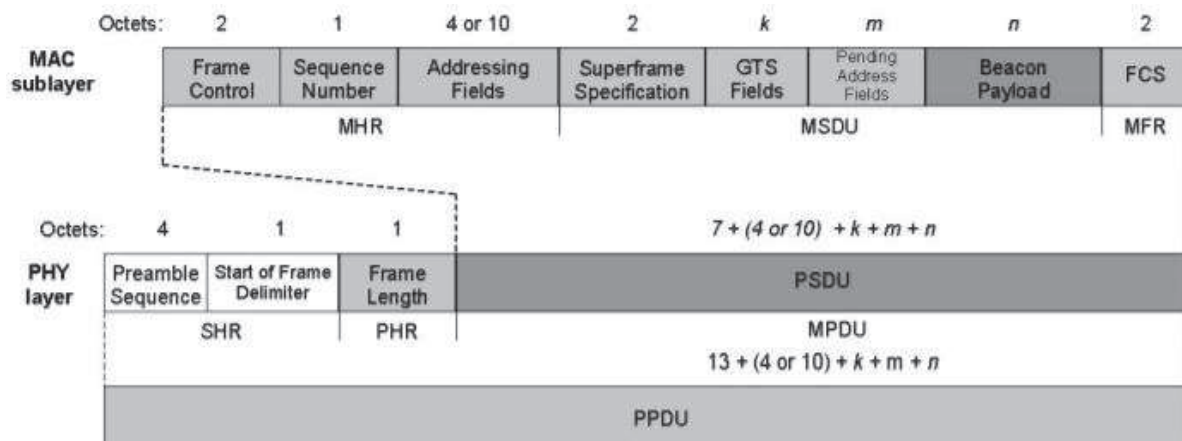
Octets: 2 1 4 or 10 2 $k$ $m$ $n$ 2

MAC sublayer

| Frame Control | Sequence Number | Addressing Fields | Superframe Specification | GTS Fields | Pending Address Fields | Beacon Payload | FCS |
|---|---|---|---|---|---|---|---|

MHR MSDU MFR

Octets: 4 1 1 $7 + (4 \text{ or } 10) + k + m + n$

PHY layer

| Preamble Sequence | Start of Frame Delimiter | Frame Length | PSDU |
|---|---|---|---|

SHR PHR MPDU

$13 + (4 \text{ or } 10) + k + m + n$

PPDU